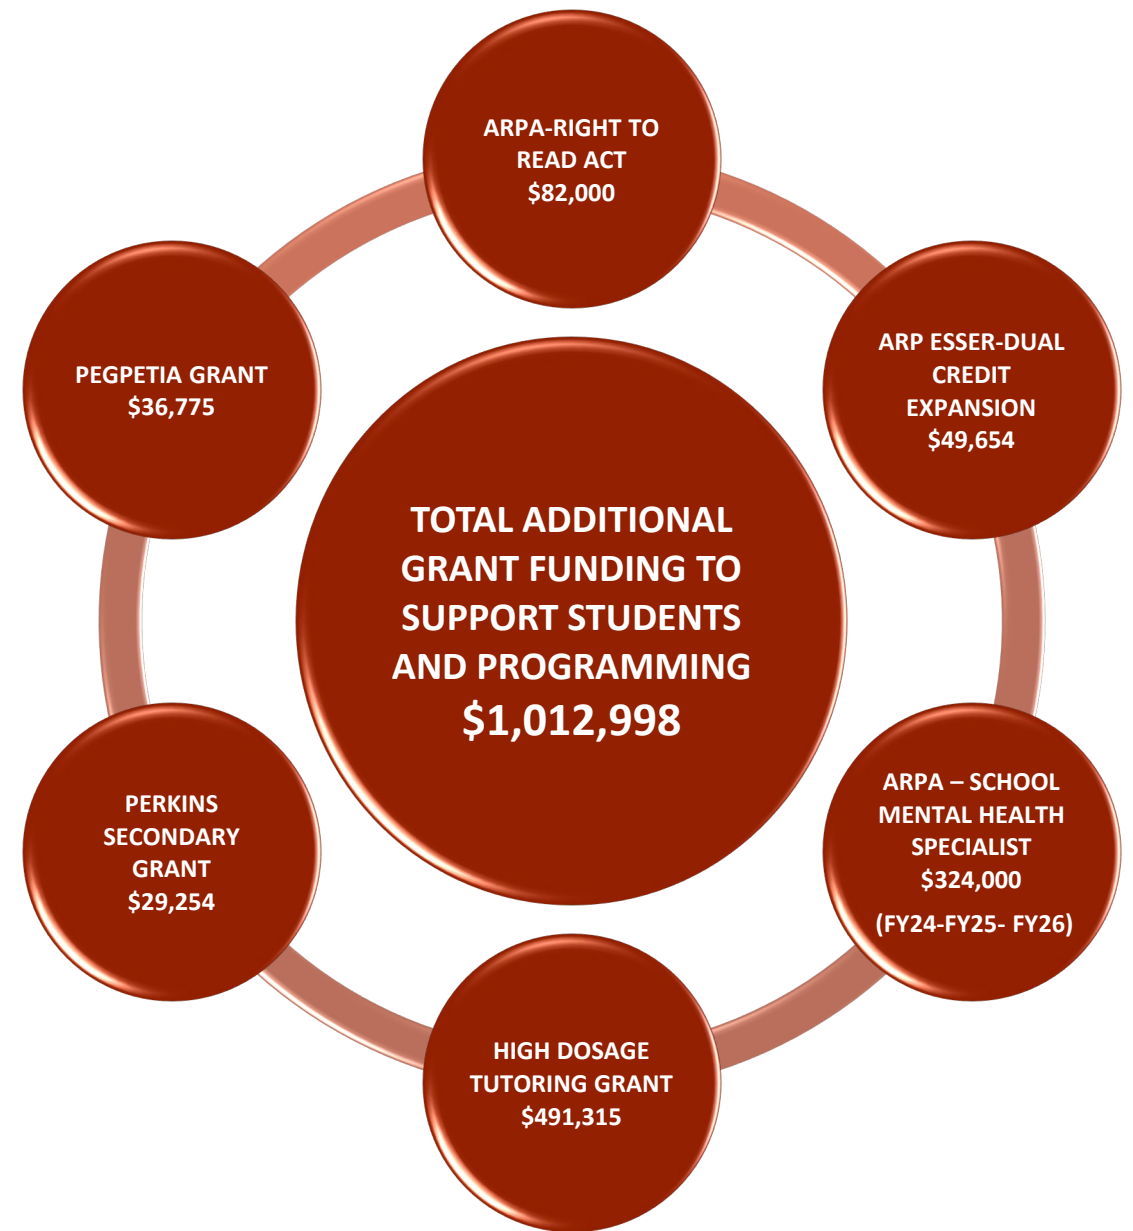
ARPA-RIGHT TO READ ACT
$82,000

PEGPETIA GRANT
$36,775

ARP ESSER-DUAL CREDIT EXPANSION
$49,654

TOTAL ADDITIONAL GRANT FUNDING TO SUPPORT STUDENTS AND PROGRAMMING
$1,012,998

PERKINS SECONDARY GRANT
$29,254

ARPA – SCHOOL MENTAL HEALTH SPECIALIST
$324,000
(FY24-FY25- FY26)

HIGH DOSAGE TUTORING GRANT
$491,315